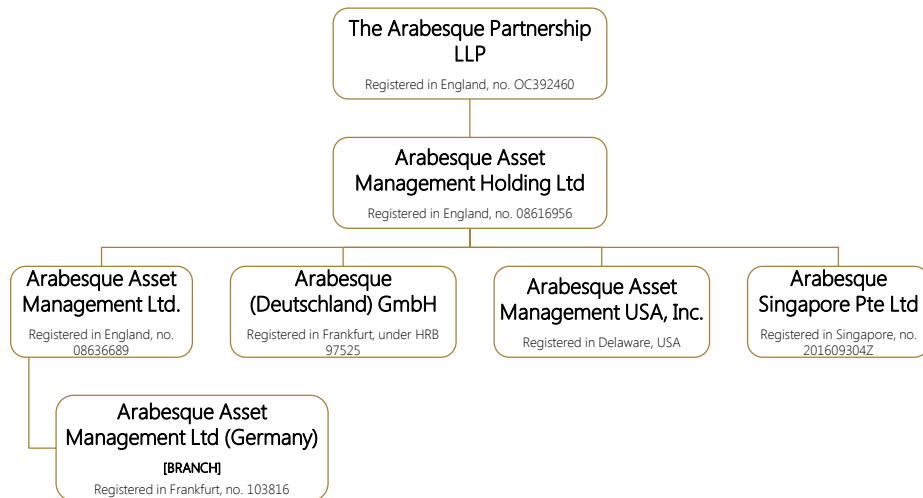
The Arabesque Partnership LLP

Registered in England, no. OC392460

Arabesque Asset Management Holding Ltd

Registered in England, no. 08616956

Arabesque Asset Management Ltd.

Registered in England, no. 08636689

Arabesque (Deutschland) GmbH

Registered in Frankfurt, under HRB 97525

Arabesque Asset Management USA, Inc.

Registered in Delaware, USA

Arabesque Singapore Pte Ltd

Registered in Singapore, no. 201609304Z

Arabesque Asset Management Ltd (Germany)

[BRANCH]

Registered in Frankfurt, no. 103816